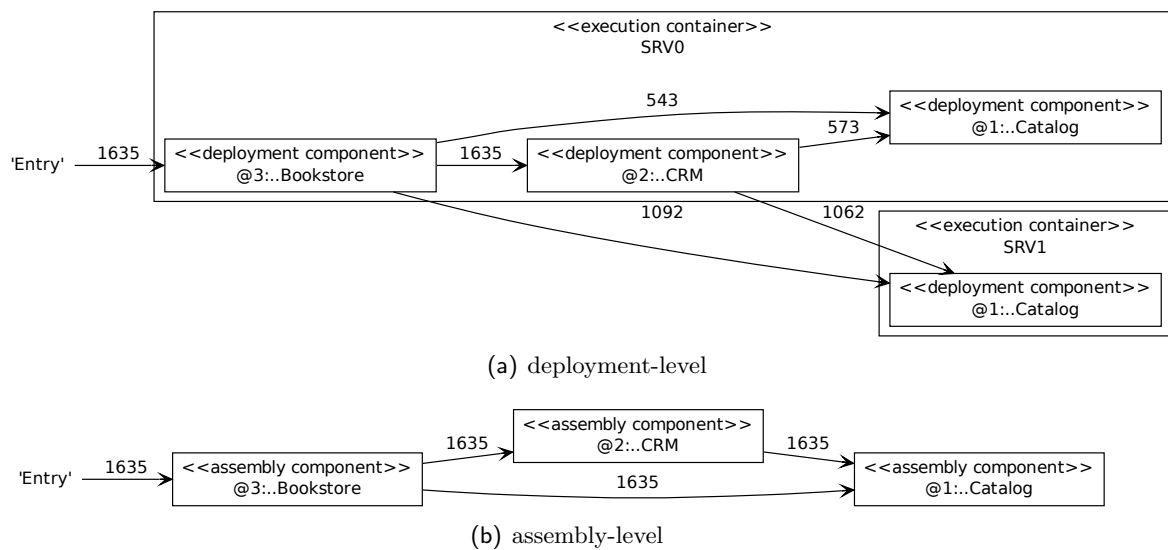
<<execution container>>
SRV0

'Entry'
1635
<<deployment component>>
@3:..Bookstore
543
1635
<<deployment component>>
@2:..CRM
573
<<deployment component>>
@1:..Catalog
1092
1062
<<execution container>>
SRV1
<<deployment component>>
@1:..Catalog

(a) deployment-level

'Entry'
1635
<<assembly component>>
@3:..Bookstore
1635
<<assembly component>>
@2:..CRM
1635
1635
<<assembly component>>
@1:..Catalog

(b) assembly-level